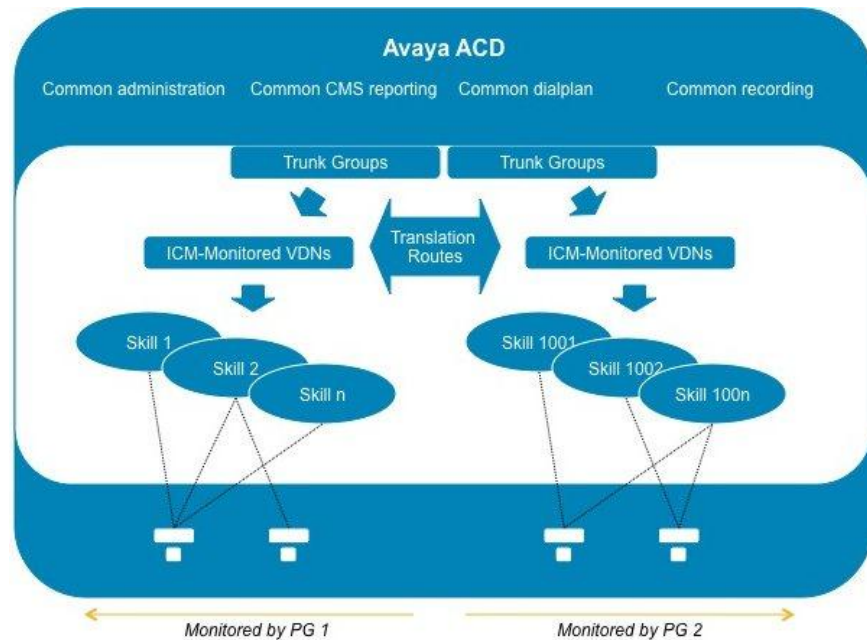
Avaya ACD

Common administration Common CMS reporting Common dialplan Common recording

Trunk Groups

Trunk Groups

ICM-Monitored VDNs

Translation Routes

ICM-Monitored VDNs

Skill 1

Skill 2

Skill n

Skill 1001

Skill 1002

Skill 100n

Monitored by PG 1

Monitored by PG 2